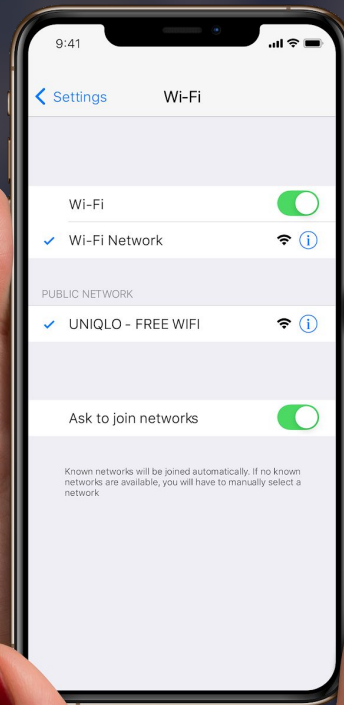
9:41

Settings

Wi-Fi

Wi-Fi

Wi-Fi Network

PUBLIC NETWORK

UNIQLO - FREE WIFI

Ask to join networks

Known networks will be joined automatically. If no known networks are available, you will have to manually select a network